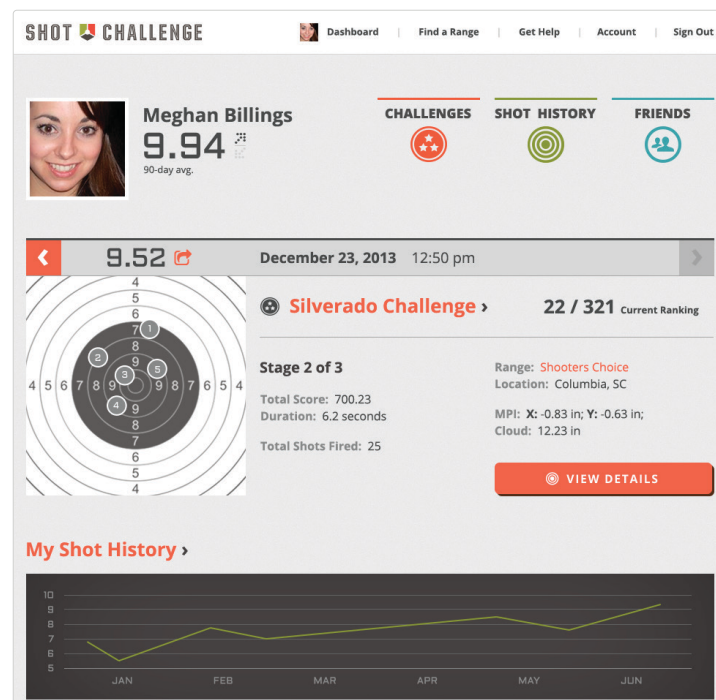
SHOT CHALLENGE

Dashboard | Find a Range | Get Help | Account | Sign Out

Meghan Billings
9.94
90-day avg.

CHALLENGES
SHOT HISTORY
FRIENDS

9.52
December 23, 2013 12:50 pm

4
5
6
7
8
9
4 5 6 7 8 9 9 8 7 6 5 4
9
8
7
6
5
4
1
2
3
4
5

Silverado Challenge ›
22 / 321 Current Ranking

Stage 2 of 3
Total Score: 700.23
Duration: 6.2 seconds
Total Shots Fired: 25

Range: Shooters Choice
Location: Columbia, SC
MPI: X: -0.83 in; Y: -0.63 in;
Cloud: 12.23 in

VIEW DETAILS

My Shot History ›

10
9
8
7
6
5
JAN FEB MAR APR MAY JUN